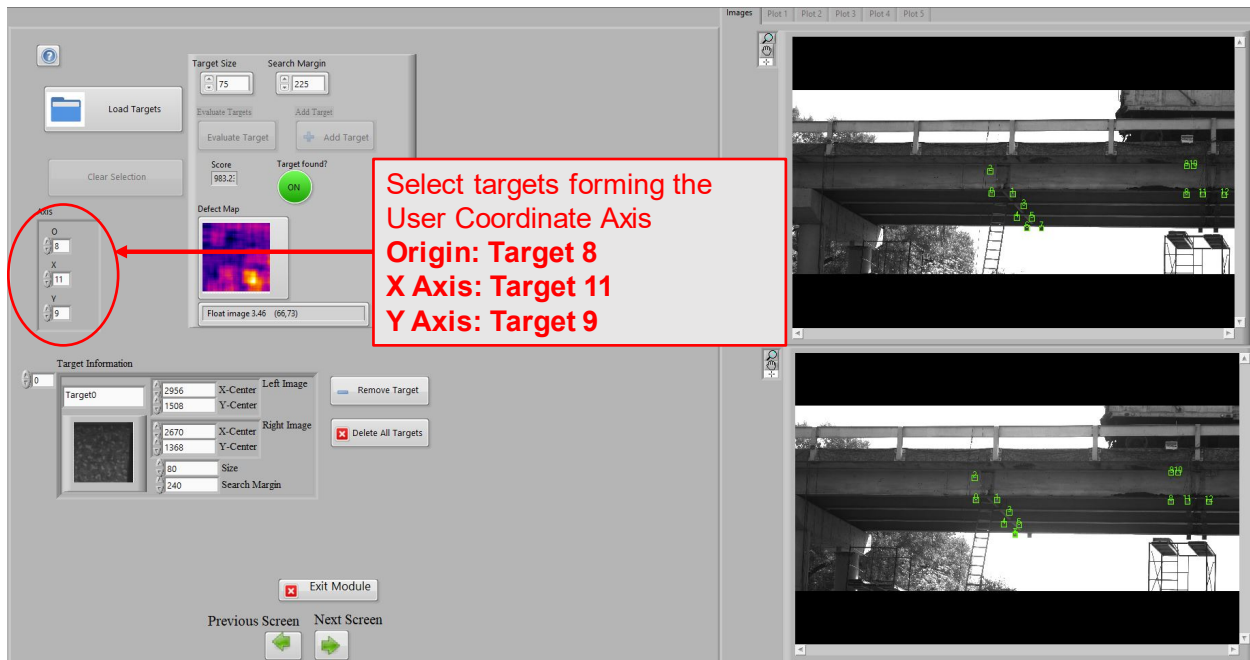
Images Plot 1 Plot 2 Plot 3 Plot 4 Plot 5

Load Targets

Clear Selection

Target Size
75
Search Margin
225

Evaluate Targets
Evaluate Target
Add Target
Add Target

Score
983.2
Target found?
ON

Defect Map

Float image 3.46 (66,73)

Axis
O
8
X
11
Y
9

Select targets forming the User Coordinate Axis
**Origin: Target 8**
**X Axis: Target 11**
**Y Axis: Target 9**

Target Information
0
Target0
2956 X-Center
1508 Y-Center
Left Image
2670 X-Center
1368 Y-Center
Right Image
80 Size
240 Search Margin

Remove Target
Delete All Targets

Exit Module

Previous Screen
Next Screen